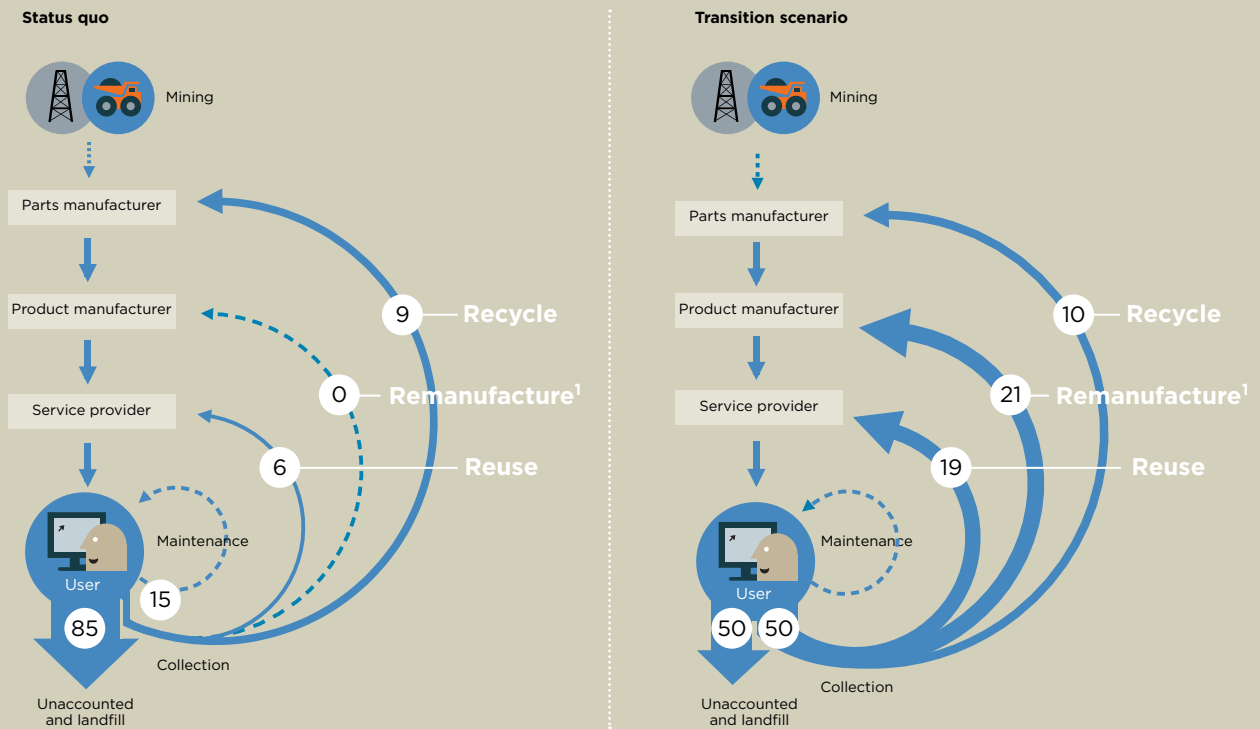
Status quo

Mining

Parts manufacturer

Product manufacturer

Service provider

User

Maintenance

9 Recycle

0 Remanufacture$^1$

6 Reuse

15

85

Collection

Unaccounted and landfill

Transition scenario

Mining

Parts manufacturer

Product manufacturer

Service provider

User

Maintenance

10 Recycle

21 Remanufacture$^1$

19 Reuse

50

50

Collection

Unaccounted and landfill